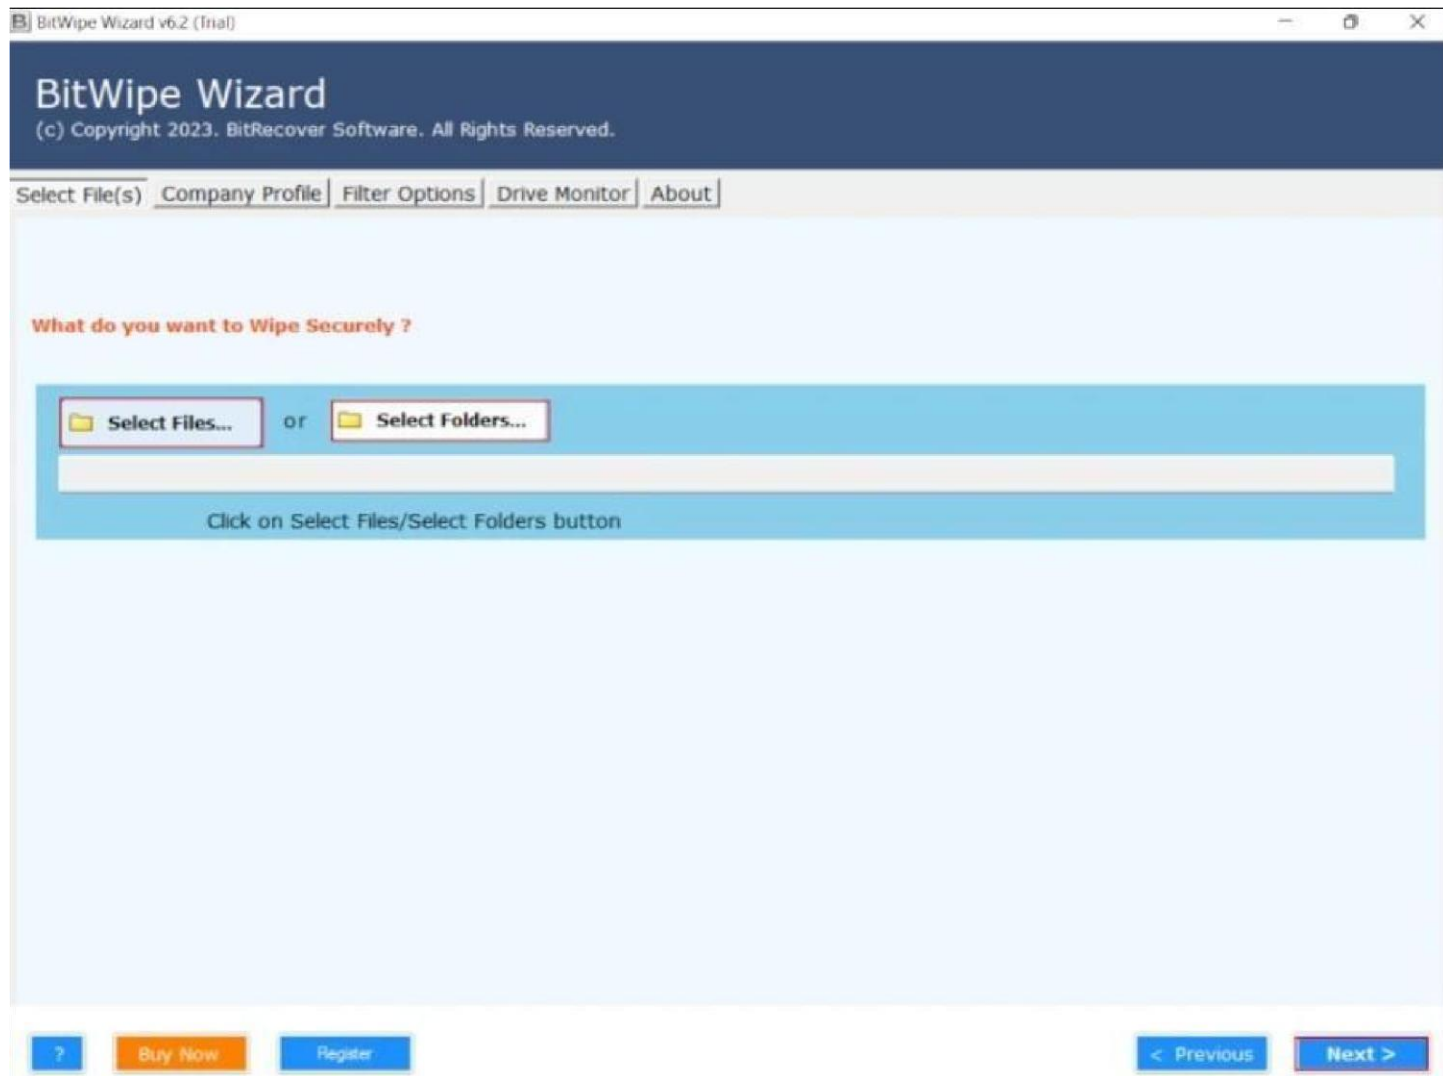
BitWipe Wizard v6.2 (Trial)

BitWipe Wizard
(c) Copyright 2023. BitRecover Software. All Rights Reserved.

Select File(s) | Company Profile | Filter Options | Drive Monitor | About

What do you want to Wipe Securely ?

Select Files... or Select Folders...

Click on Select Files/Select Folders button

? | Buy Now | Register | < Previous | Next >